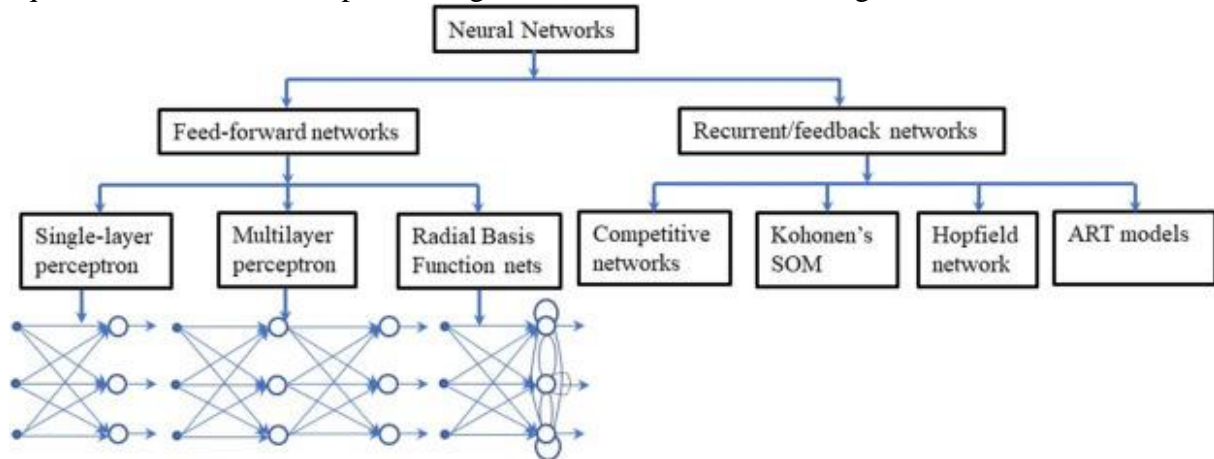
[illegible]

Neural Networks

Feed-forward networks

Recurrent/feedback networks

Single-layer perceptron

Multilayer perceptron

Radial Basis Function nets

Competitive networks

Kohonen's SOM

Hopfield network

ART models